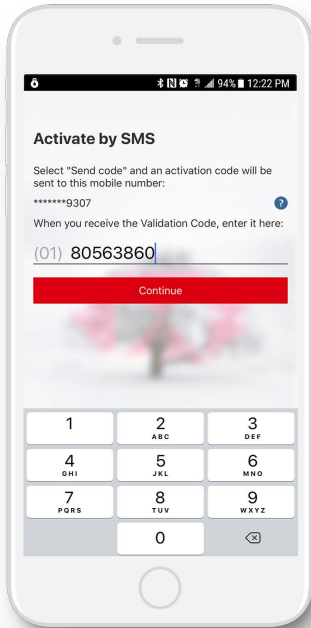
ō 94% 12:22 PM

Activate by SMS

Select "Send code" and an activation code will be sent to this mobile number:

*******9307

?

When you receive the Validation Code, enter it here:

(01) 80563860

Continue

| 1 | 2 ABC | 3 DEF |
|---|---|---|
| 4 GHI | 5 JKL | 6 MNO |
| 7 PQRS | 8 TUV | 9 WXYZ |
| | 0 | ⌫ |